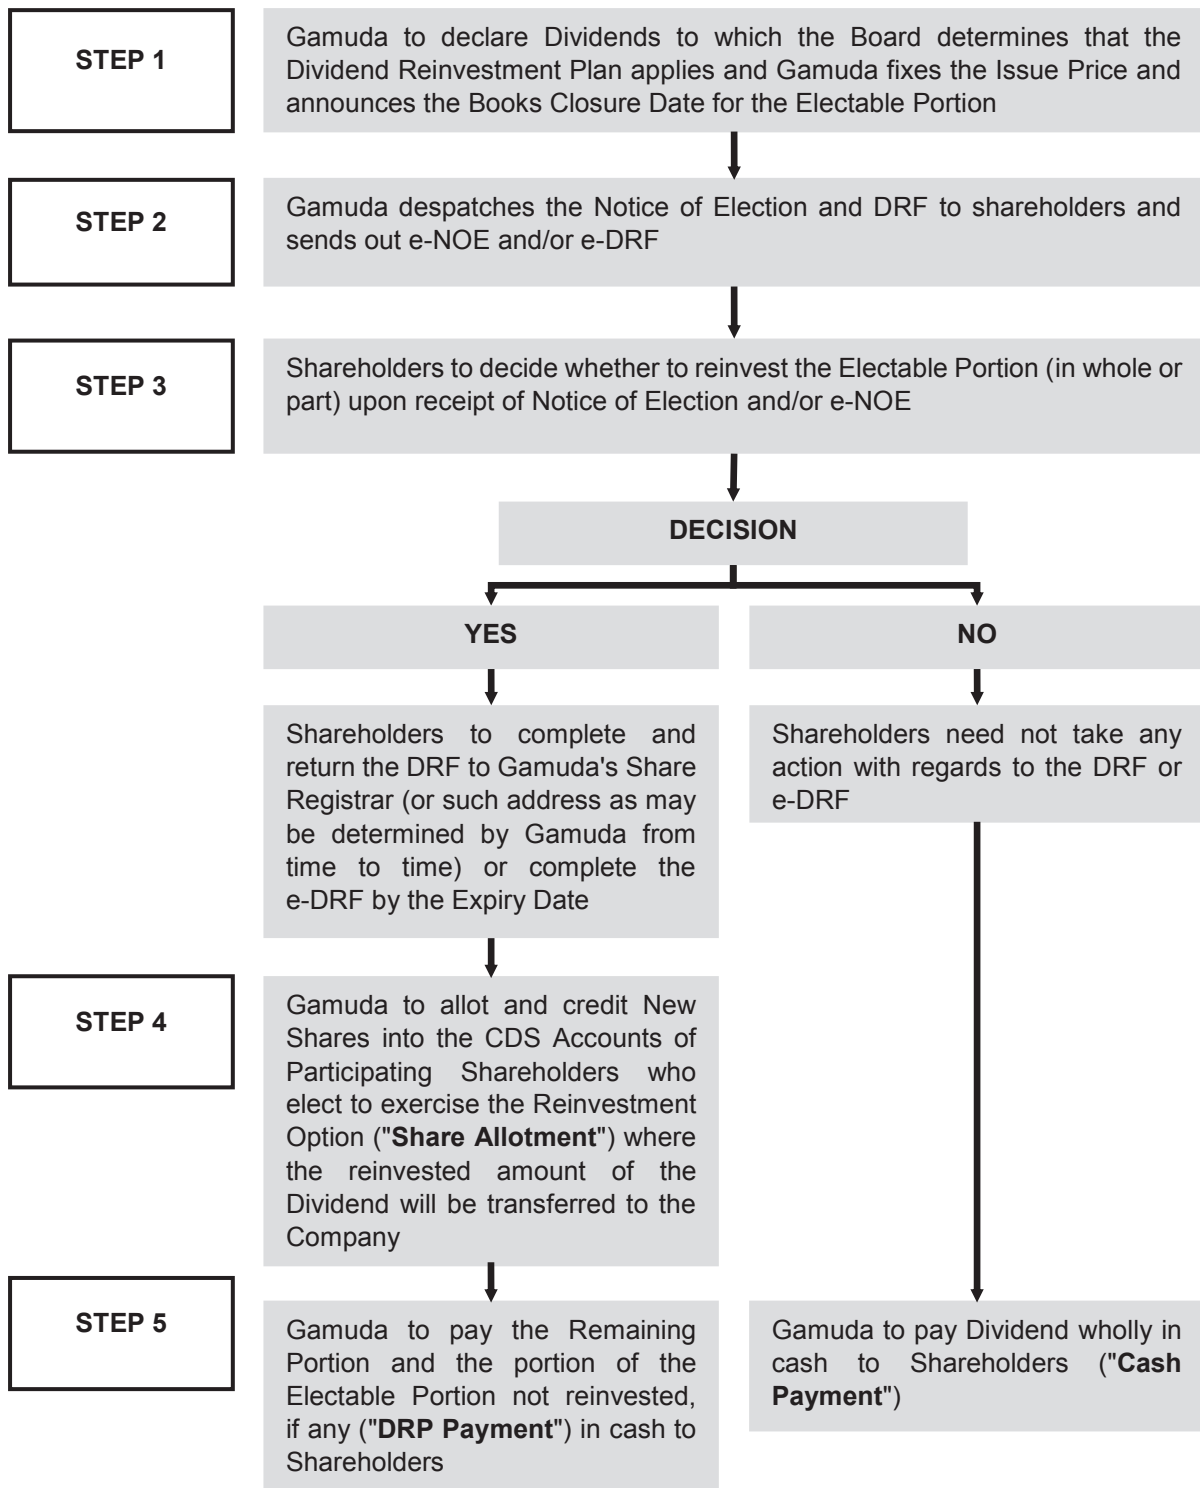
STEP 1

Gamuda to declare Dividends to which the Board determines that the Dividend Reinvestment Plan applies and Gamuda fixes the Issue Price and announces the Books Closure Date for the Electable Portion

STEP 2

Gamuda despatches the Notice of Election and DRF to shareholders and sends out e-NOE and/or e-DRF

STEP 3

Shareholders to decide whether to reinvest the Electable Portion (in whole or part) upon receipt of Notice of Election and/or e-NOE

DECISION

YES

NO

Shareholders to complete and return the DRF to Gamuda's Share Registrar (or such address as may be determined by Gamuda from time to time) or complete the e-DRF by the Expiry Date

Shareholders need not take any action with regards to the DRF or e-DRF

STEP 4

Gamuda to allot and credit New Shares into the CDS Accounts of Participating Shareholders who elect to exercise the Reinvestment Option ("**Share Allotment**") where the reinvested amount of the Dividend will be transferred to the Company

STEP 5

Gamuda to pay the Remaining Portion and the portion of the Electable Portion not reinvested, if any ("**DRP Payment**") in cash to Shareholders

Gamuda to pay Dividend wholly in cash to Shareholders ("**Cash Payment**")